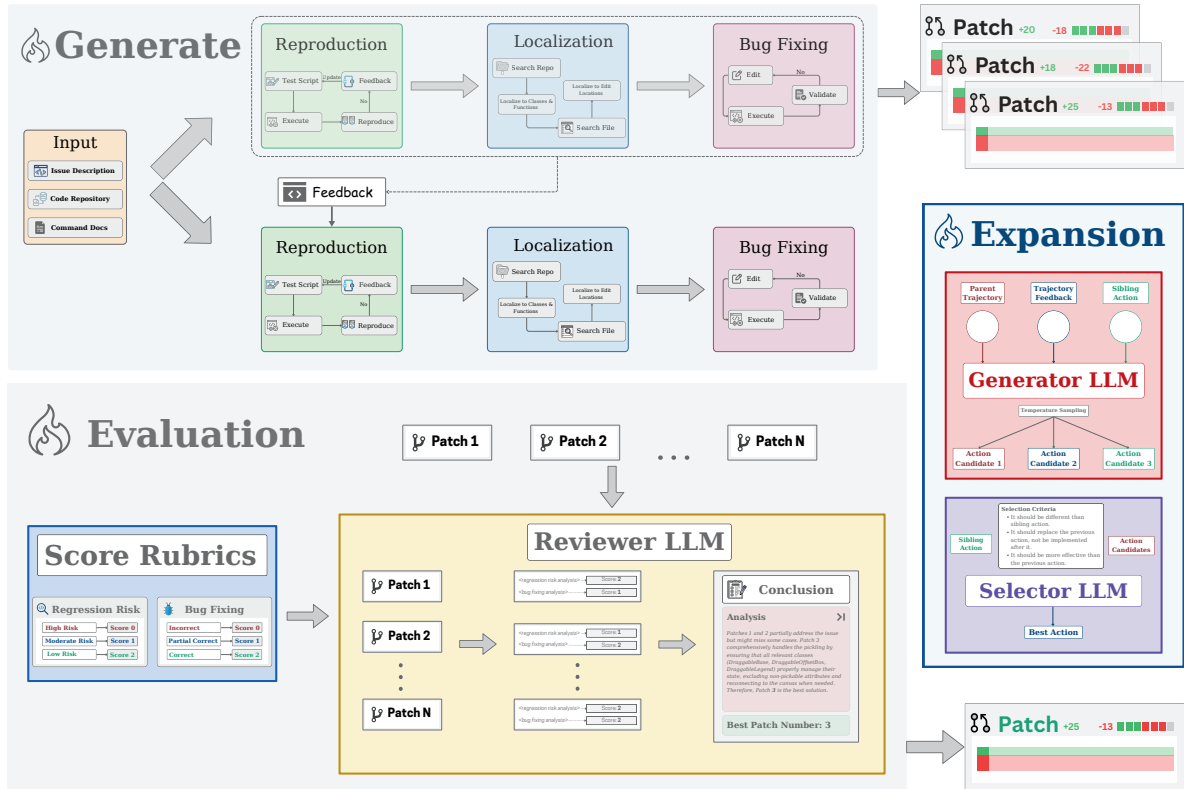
Generate

Input
Issue Description
Code Repository
Command Docs

Reproduction
Test Script
Update
Feedback
No
Execute
Reproduce

Localization
Search Repo
Localize to Edit Locations
Localize to Classes & Functions
Search File

Bug Fixing
Edit
No
Validate
Execute

Feedback

Reproduction
Test Script
Update
Feedback
No
Execute
Reproduce

Localization
Search Repo
Localize to Edit Locations
Localize to Classes & Functions
Search File

Bug Fixing
Edit
No
Validate
Execute

Patch +20 -18
Patch +18 -22
Patch +25 -13

Expansion

Parent Trajectory
Trajectory Feedback
Sibling Action
Generator LLM
Temperature Sampling
Action Candidate 1
Action Candidate 2
Action Candidate 3

Selection Criteria
• It should be different than sibling action.
• It should replace the previous action, not be implemented after it.
• It should be more effective than the previous action.
Sibling Action
Action Candidates
Selector LLM
Best Action

Evaluation

Patch 1
Patch 2
. . .
Patch N

Score Rubrics
Regression Risk
High Risk Score 0
Moderate Risk Score 1
Low Risk Score 2
Bug Fixing
Incorrect Score 0
Partial Correct Score 1
Correct Score 2

Reviewer LLM
Patch 1
<regression risk analysis> Score 2
<bug fixing analysis> Score 1
Patch 2
<regression risk analysis> Score 1
<bug fixing analysis> Score 2
Patch N
<regression risk analysis> Score 2
<bug fixing analysis> Score 2

Conclusion
Analysis
Patches 1 and 2 partially address the issue but might miss some cases. Patch 3 comprehensively handles the pickling by ensuring that all relevant classes (DraggableBase, DraggableOffsetBox, DraggableLegend) properly manage their state, excluding non-pickable attributes and reconnecting to the canvas when needed. Therefore, Patch 3 is the best solution.
Best Patch Number: 3

Patch +25 -13